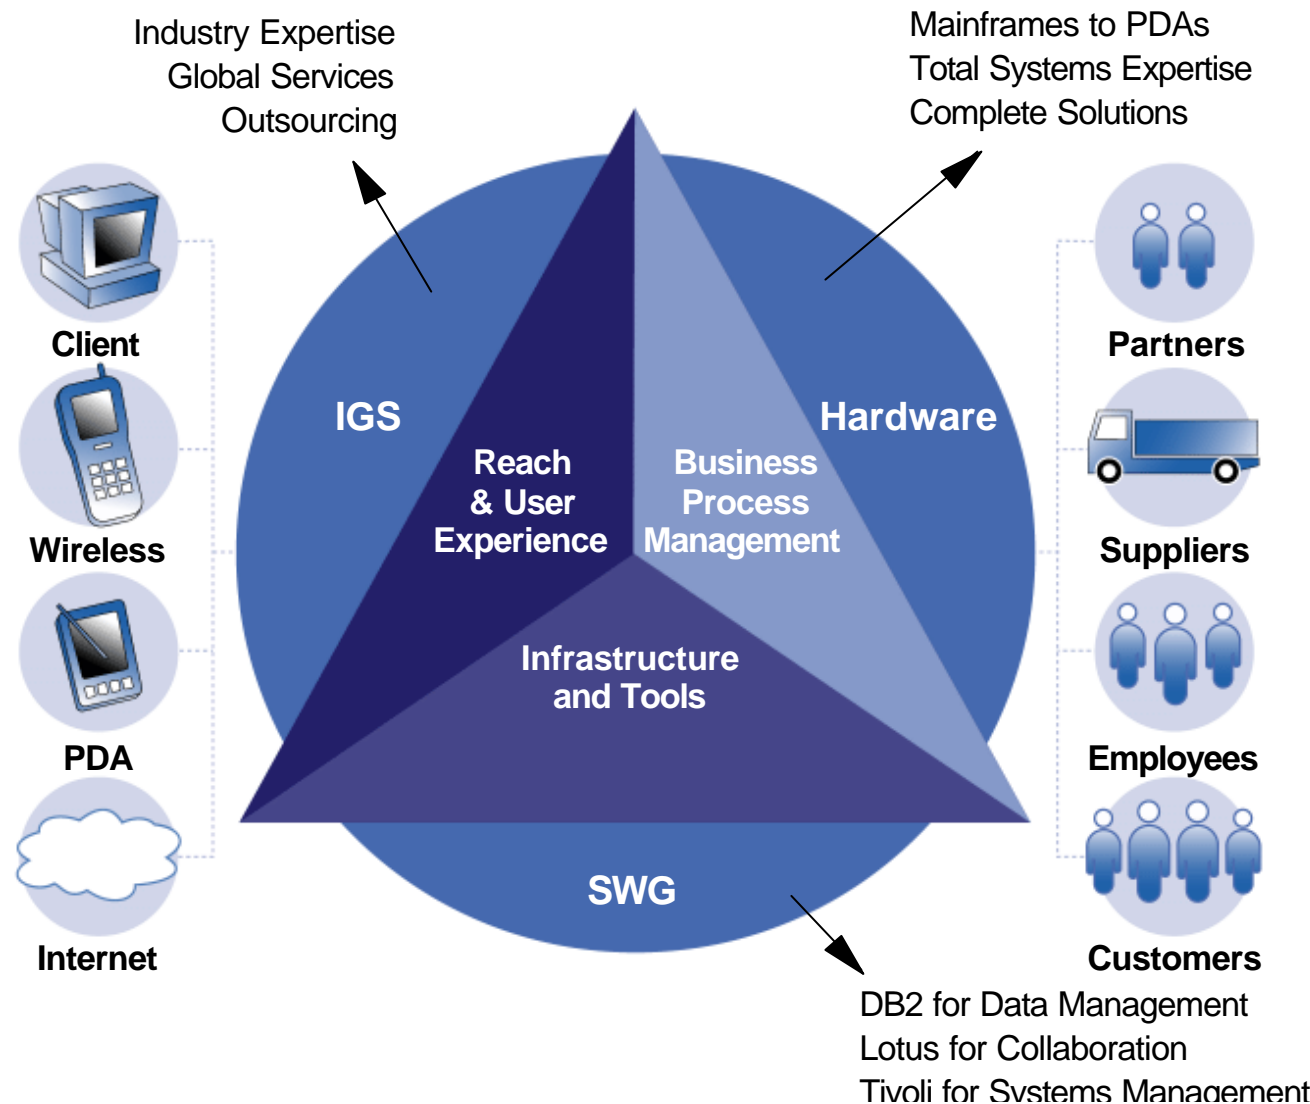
Industry Expertise
Global Services
Outsourcing

Mainframes to PDAs
Total Systems Expertise
Complete Solutions

Client

Wireless

PDA

Internet

IGS

Hardware

Reach & User Experience

Business Process Management

Infrastructure and Tools

SWG

Partners

Suppliers

Employees

Customers

DB2 for Data Management
Lotus for Collaboration
Tivoli for Systems Management